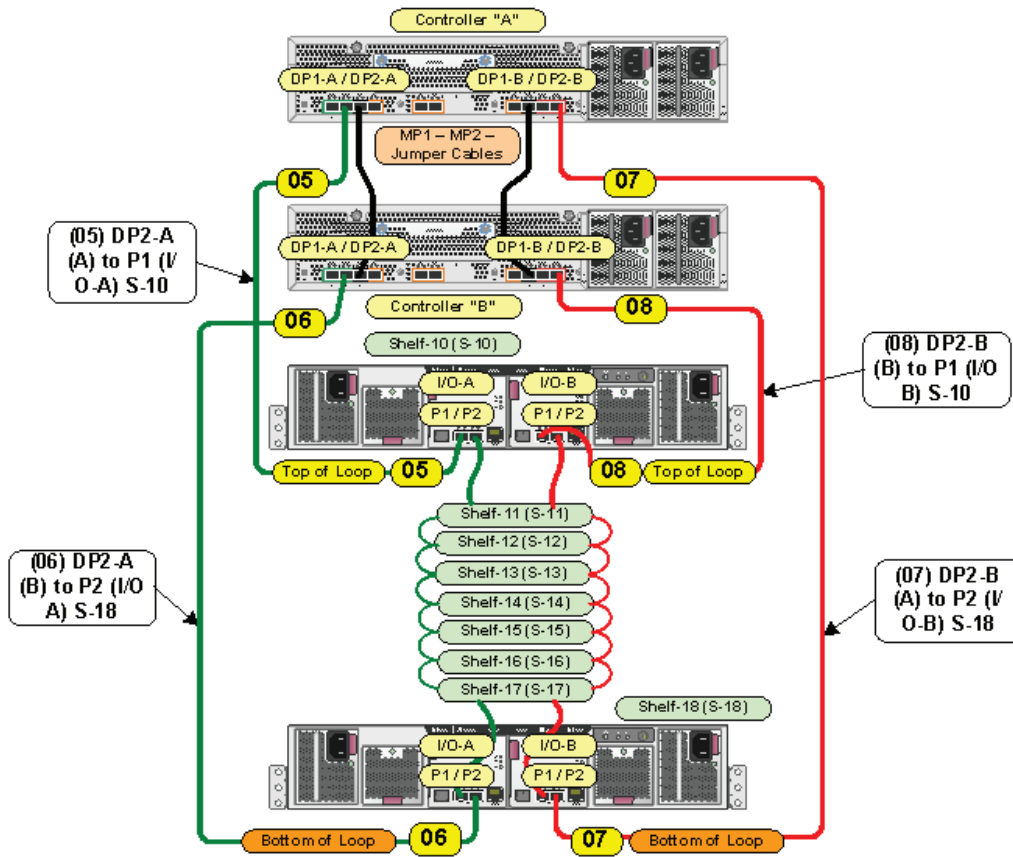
Controller "A"

DP1-A / DP2-A

DP1-B / DP2-B

MP1 – MP2 – Jumper Cables

05

07

(05) DP2-A (A) to P1 (I/O-A) S-10

DP1-A / DP2-A

DP1-B / DP2-B

Controller "B"

06

08

Shelf-10 (S-10)

(08) DP2-B (B) to P1 (I/O B) S-10

I/O-A

I/O-B

P1 / P2

P1 / P2

Top of Loop

05

08

Top of Loop

Shelf-11 (S-11)

Shelf-12 (S-12)

Shelf-13 (S-13)

Shelf-14 (S-14)

Shelf-15 (S-15)

Shelf-16 (S-16)

Shelf-17 (S-17)

(06) DP2-A (B) to P2 (I/O A) S-18

(07) DP2-B (A) to P2 (I/O-B) S-18

Shelf-18 (S-18)

I/O-A

I/O-B

P1 / P2

P1 / P2

Bottom of Loop

06

07

Bottom of Loop